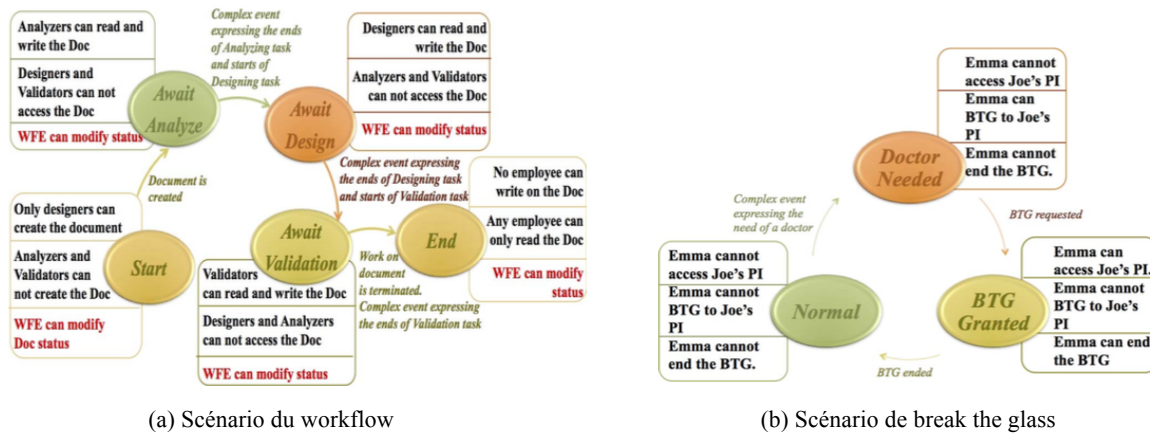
Analyzers can read and write the Doc

Designers and Validators can not access the Doc

WFE can modify status

Await Analyze

Complex event expressing the ends of Analyzing task and starts of Designing task

Designers can read and write the Doc

Analyzers and Validators can not access the Doc

WFE can modify status

Await Design

Complex event expressing the ends of Designing task and starts of Validation task

No employee can write on the Doc

Any employee can only read the Doc

WFE can modify status

End

Document is created

Only designers can create the document

Analyzers and Validators can not create the Doc

WFE can modify Doc status

Start

Await Validation

Validators can read and write the Doc

Designers and Analyzers can not access the Doc

WFE can modify status

Work on document is terminated. Complex event expressing the ends of Validation task

(a) Scénario du workflow

Emma cannot access Joe's PI

Emma can BTG to Joe's PI

Emma cannot end the BTG.

Doctor Needed

Complex event expressing the need of a doctor

BTG requested

Emma cannot access Joe's PI

Emma cannot BTG to Joe's PI

Emma cannot end the BTG.

Normal

Emma can access Joe's PI.

Emma cannot BTG to Joe's PI

Emma can end the BTG

BTG Granted

BTG ended

(b) Scénario de break the glass